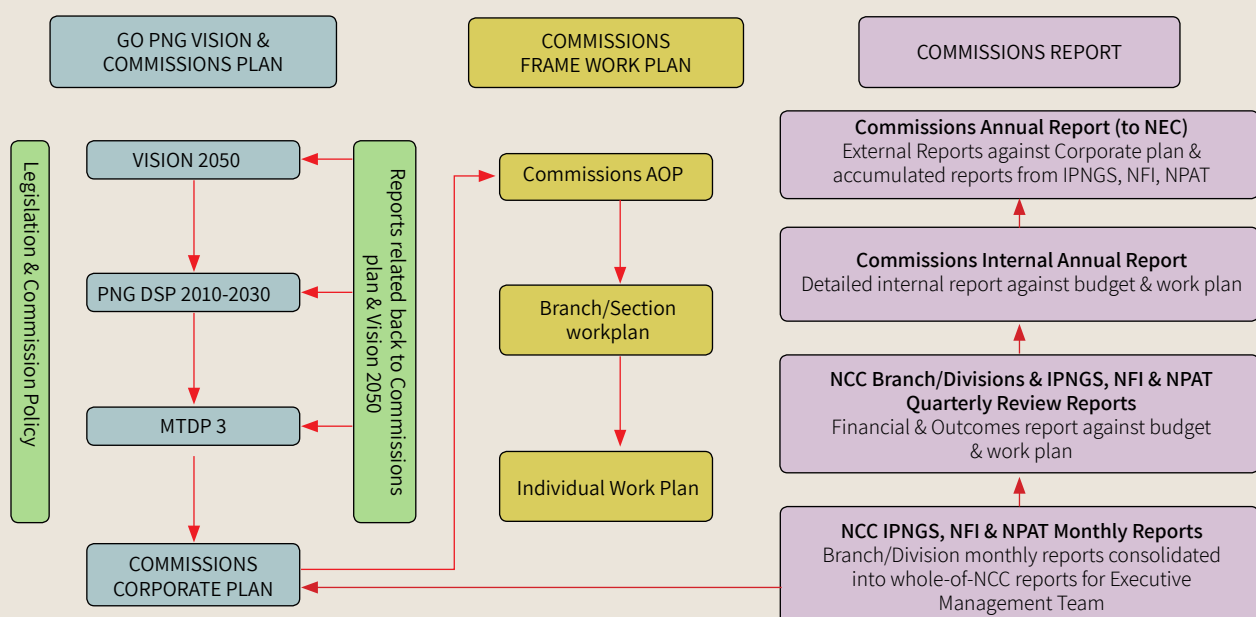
GO PNG VISION & COMMISSIONS PLAN

COMMISSIONS FRAME WORK PLAN

COMMISSIONS REPORT

Legislation & Commission Policy

VISION 2050

PNG DSP 2010-2030

MTDP 3

COMMISSIONS CORPORATE PLAN

Reports related back to Commissions plan & Vision 2050

Commissions AOP

Branch/Section workplan

Individual Work Plan

**Commissions Annual Report (to NEC)**
External Reports against Corporate plan & accumulated reports from IPNGS, NFI, NPAT

**Commissions Internal Annual Report**
Detailed internal report against budget & work plan

**NCC Branch/Divisions & IPNGS, NFI & NPAT Quarterly Review Reports**
Financial & Outcomes report against budget & work plan

**NCC IPNGS, NFI & NPAT Monthly Reports**
Branch/Division monthly reports consolidated into whole-of-NCC reports for Executive Management Team